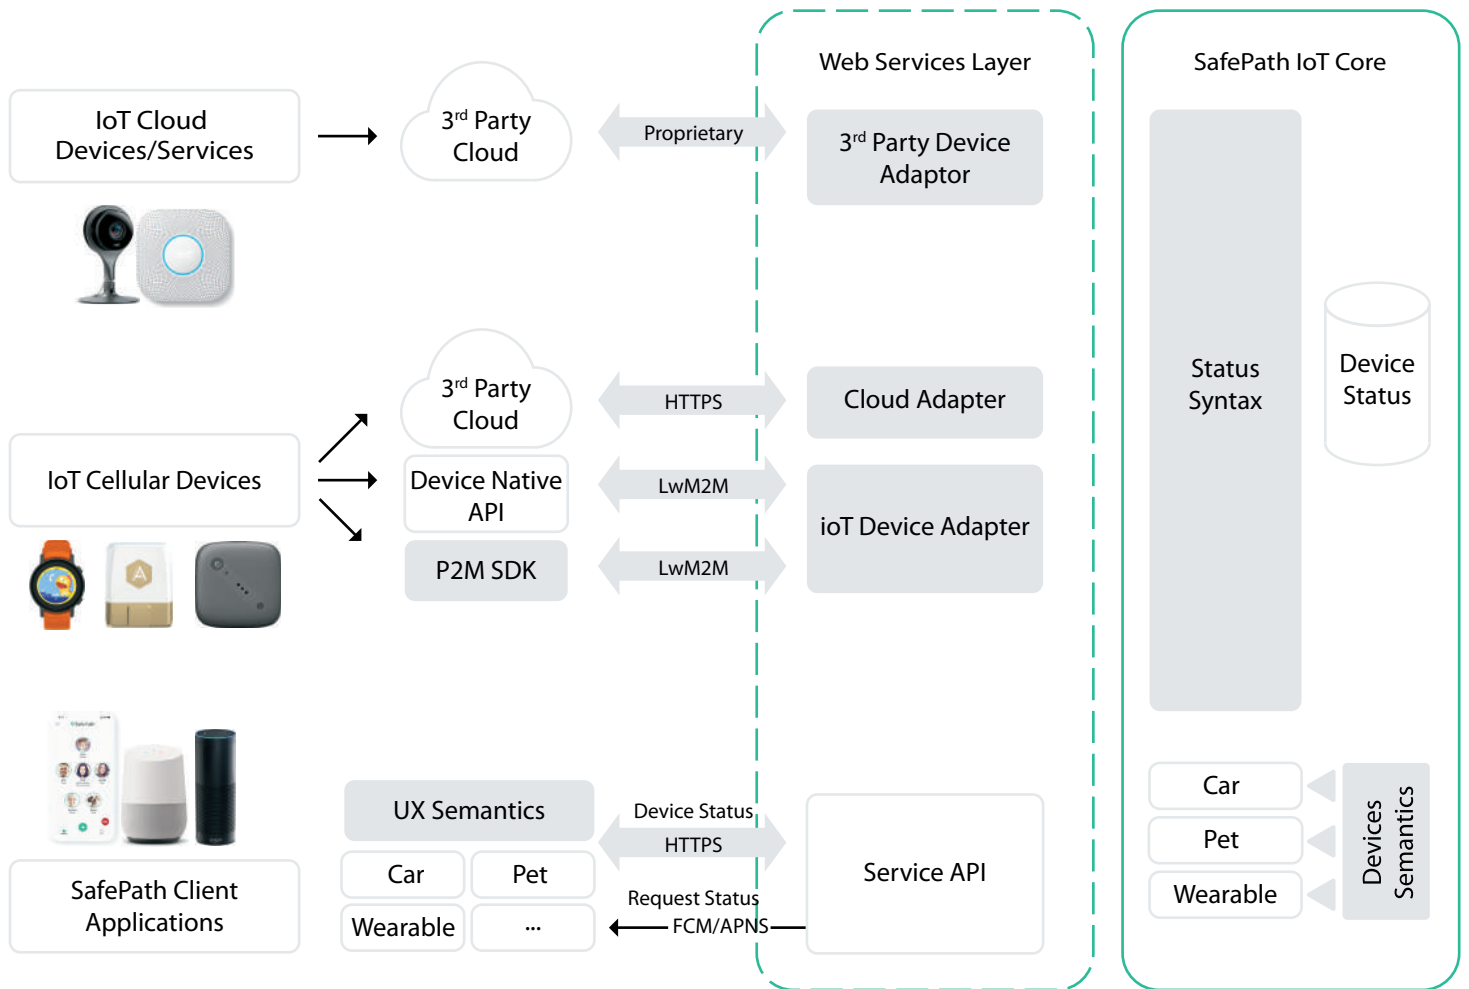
Web Services Layer

SafePath IoT Core

IoT Cloud Devices/Services

3$^{rd}$ Party Cloud

Proprietary

3$^{rd}$ Party Device Adaptor

Status Syntax

Device Status

3$^{rd}$ Party Cloud

HTTPS

Cloud Adapter

IoT Cellular Devices

Device Native API

LwM2M

ioT Device Adapter

P2M SDK

LwM2M

UX Semantics

Device Status HTTPS

Car

Pet

Wearable

...

Request Status FCM/APNS

Service API

SafePath Client Applications

Car

Pet

Wearable

Devices Semantics